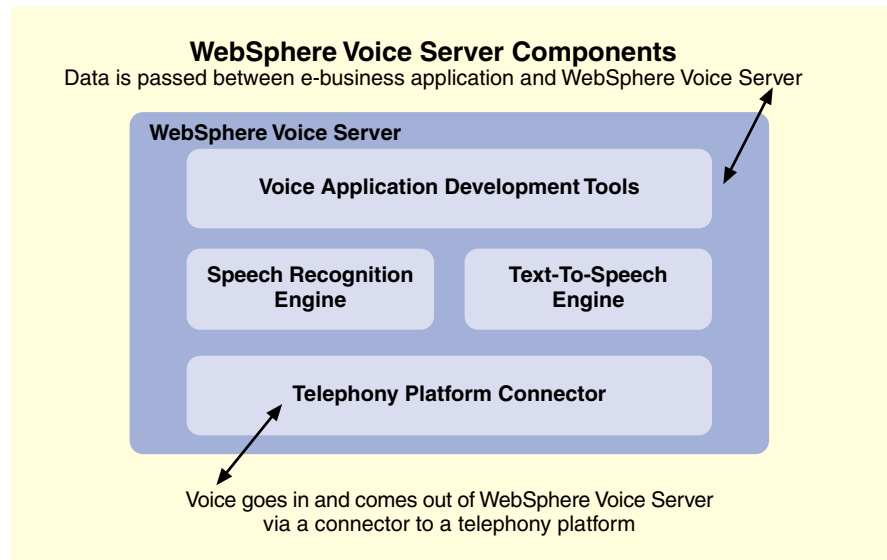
WebSphere Voice Server Components
Data is passed between e-business application and WebSphere Voice Server

WebSphere Voice Server

Voice Application Development Tools

Speech Recognition Engine

Text-To-Speech Engine

Telephony Platform Connector

Voice goes in and comes out of WebSphere Voice Server via a connector to a telephony platform